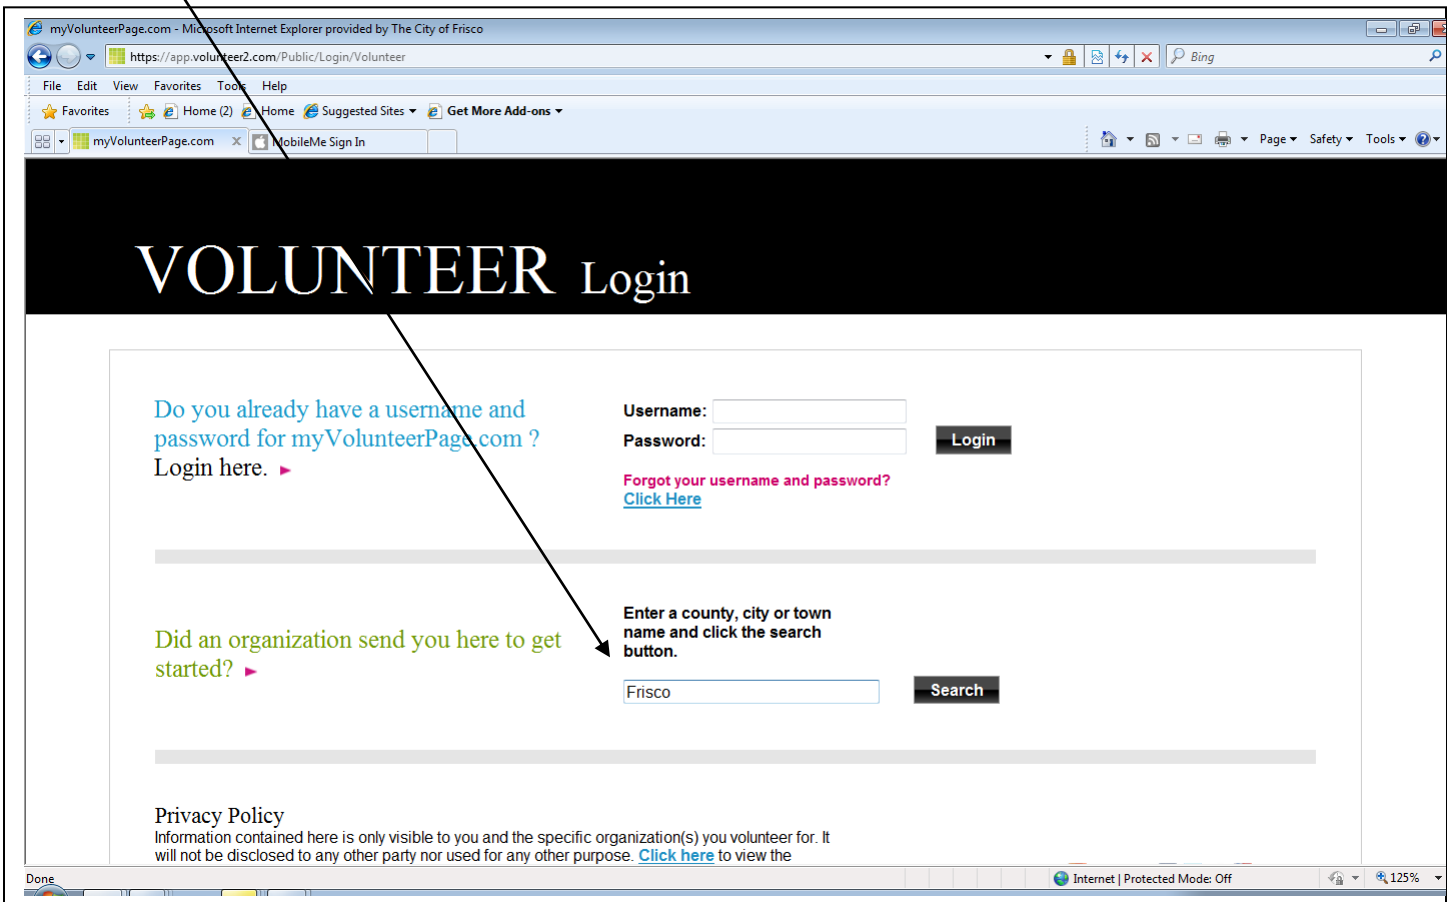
myVolunteerPage.com - Microsoft Internet Explorer provided by The City of Frisco

https://app.volunteer2.com/Public/Login/Volunteer

Bing

File Edit View Favorites Tools Help

Favorites Home (2) Home Suggested Sites Get More Add-ons

myVolunteerPage.com MobileMe Sign In

Page Safety Tools

VOLUNTEER Login

Do you already have a username and password for myVolunteerPage.com ? Login here.

Username:
Password:
Login

Forgot your username and password?
Click Here

Did an organization send you here to get started?

Enter a county, city or town name and click the search button.

Frisco
Search

Privacy Policy
Information contained here is only visible to you and the specific organization(s) you volunteer for. It will not be disclosed to any other party nor used for any other purpose. Click here to view the

Done
Internet | Protected Mode: Off
125%